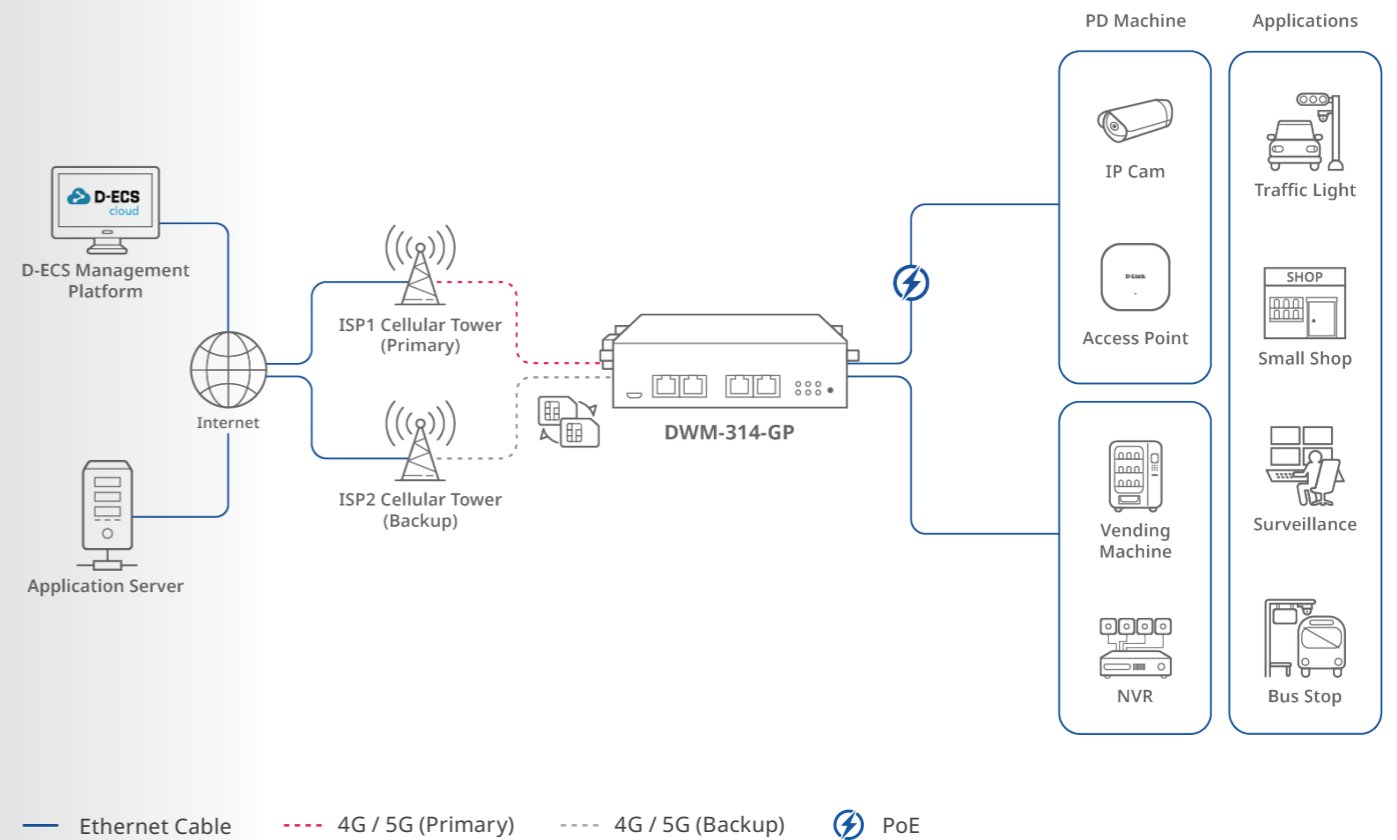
D-ECS
cloud

D-ECS Management Platform

Internet

Application Server

ISP1 Cellular Tower (Primary)

ISP2 Cellular Tower (Backup)

DWM-314-GP

PD Machine

IP Cam

D-Link

Access Point

Vending Machine

NVR

Applications

Traffic Light

SHOP

Small Shop

Surveillance

Bus Stop

Ethernet Cable

4G / 5G (Primary)

4G / 5G (Backup)

PoE